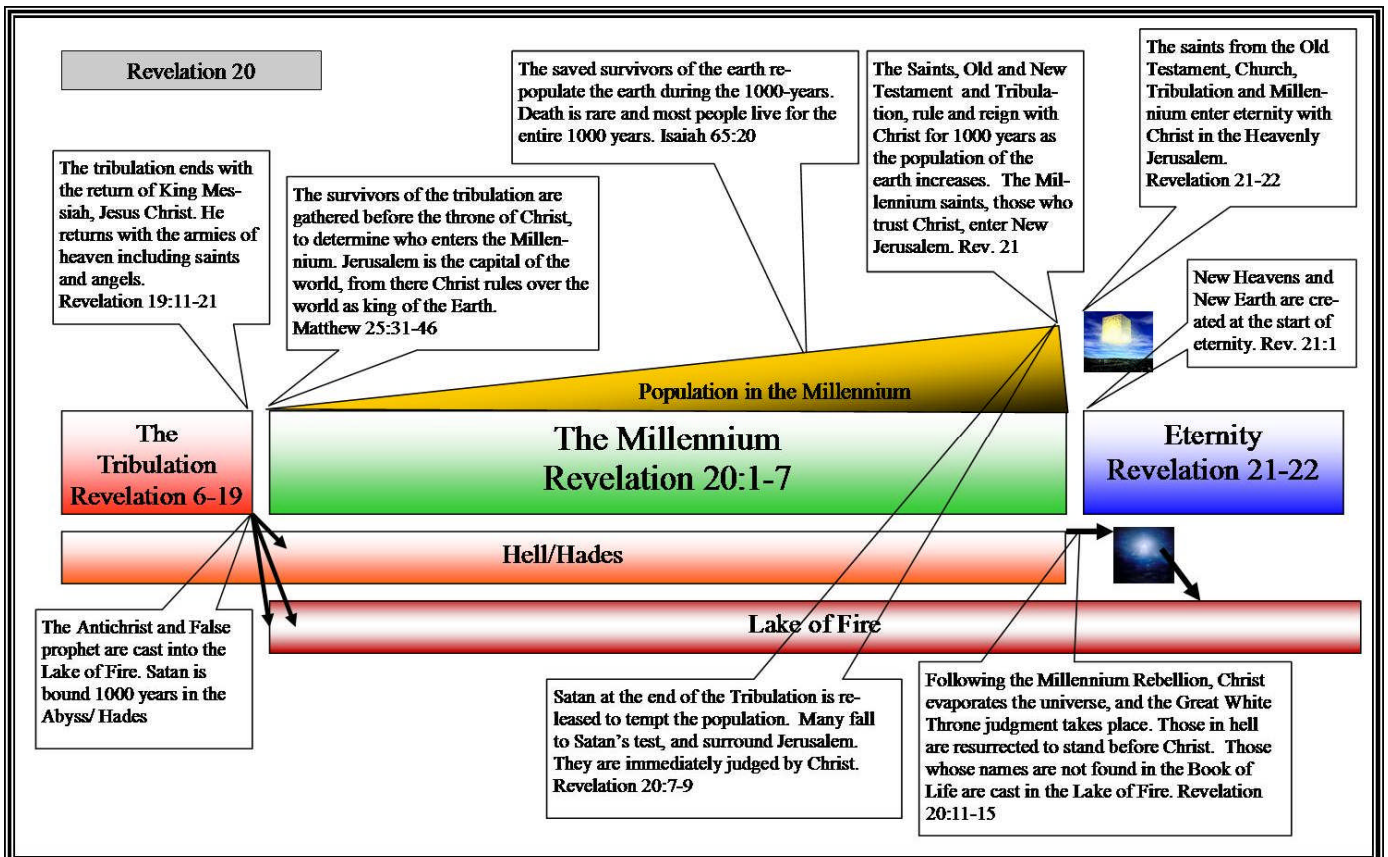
Revelation 20

The tribulation ends with the return of King Messiah, Jesus Christ. He returns with the armies of heaven including saints and angels.
Revelation 19:11-21

The survivors of the tribulation are gathered before the throne of Christ, to determine who enters the Millennium. Jerusalem is the capital of the world, from there Christ rules over the world as king of the Earth.
Matthew 25:31-46

The saved survivors of the earth repopulate the earth during the 1000-years. Death is rare and most people live for the entire 1000 years. Isaiah 65:20

The Saints, Old and New Testament and Tribulation, rule and reign with Christ for 1000 years as the population of the earth increases. The Millennium saints, those who trust Christ, enter New Jerusalem. Rev. 21

The saints from the Old Testament, Church, Tribulation and Millennium enter eternity with Christ in the Heavenly Jerusalem.
Revelation 21-22

New Heavens and New Earth are created at the start of eternity. Rev. 21:1

Population in the Millennium

The Tribulation
Revelation 6-19

The Millennium
Revelation 20:1-7

Eternity
Revelation 21-22

Hell/Hades

Lake of Fire

The Antichrist and False prophet are cast into the Lake of Fire. Satan is bound 1000 years in the Abyss/ Hades

Satan at the end of the Tribulation is released to tempt the population. Many fall to Satan's test, and surround Jerusalem. They are immediately judged by Christ.
Revelation 20:7-9

Following the Millennium Rebellion, Christ evaporates the universe, and the Great White Throne judgment takes place. Those in hell are resurrected to stand before Christ. Those whose names are not found in the Book of Life are cast in the Lake of Fire. Revelation 20:11-15